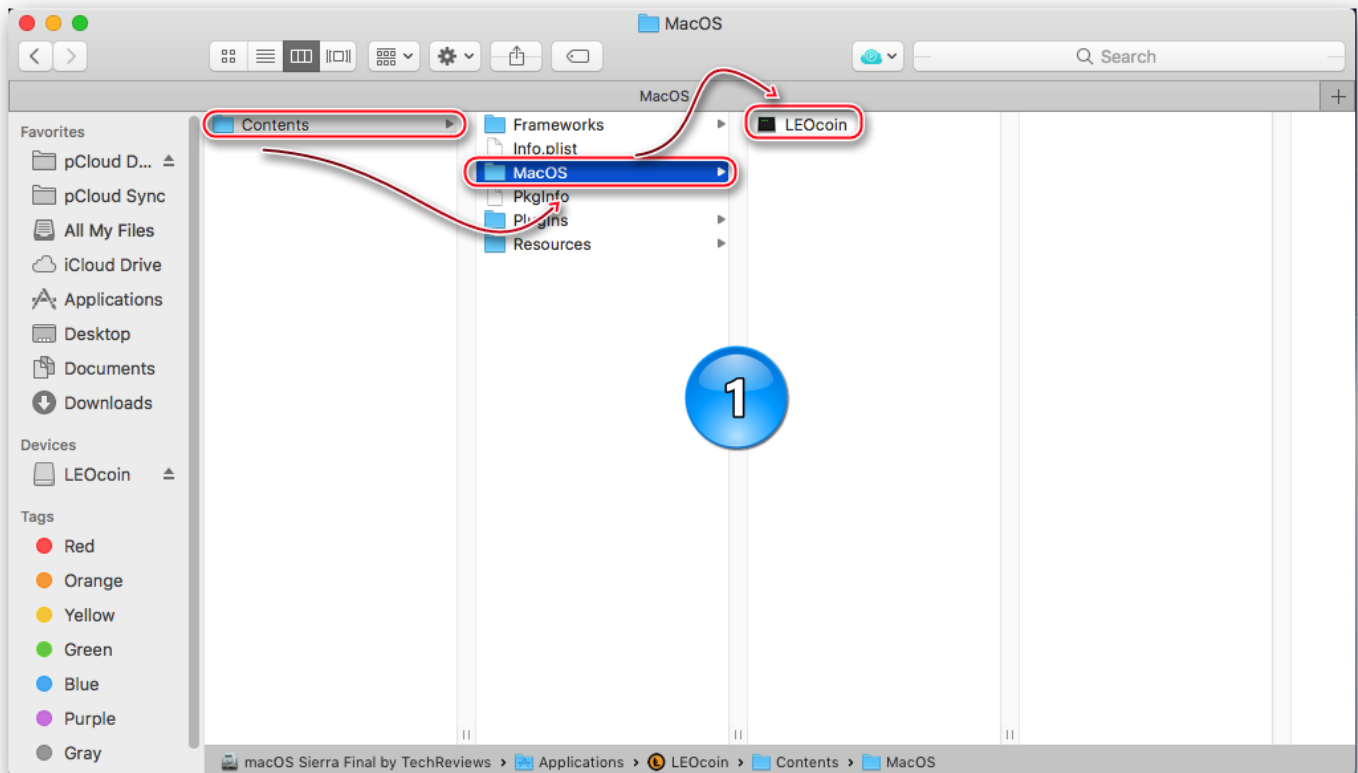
MacOS

Search

MacOS

Favorites
pCloud D...
pCloud Sync
All My Files
iCloud Drive
Applications
Desktop
Documents
Downloads

Devices
LEOcoin

Tags
Red
Orange
Yellow
Green
Blue
Purple
Gray

Contents

Frameworks
Info.plist
MacOS
PkgInfo
Plugins
Resources

LEOcoin

1

macOS Sierra Final by TechReviews › Applications › LEOcoin › Contents › MacOS